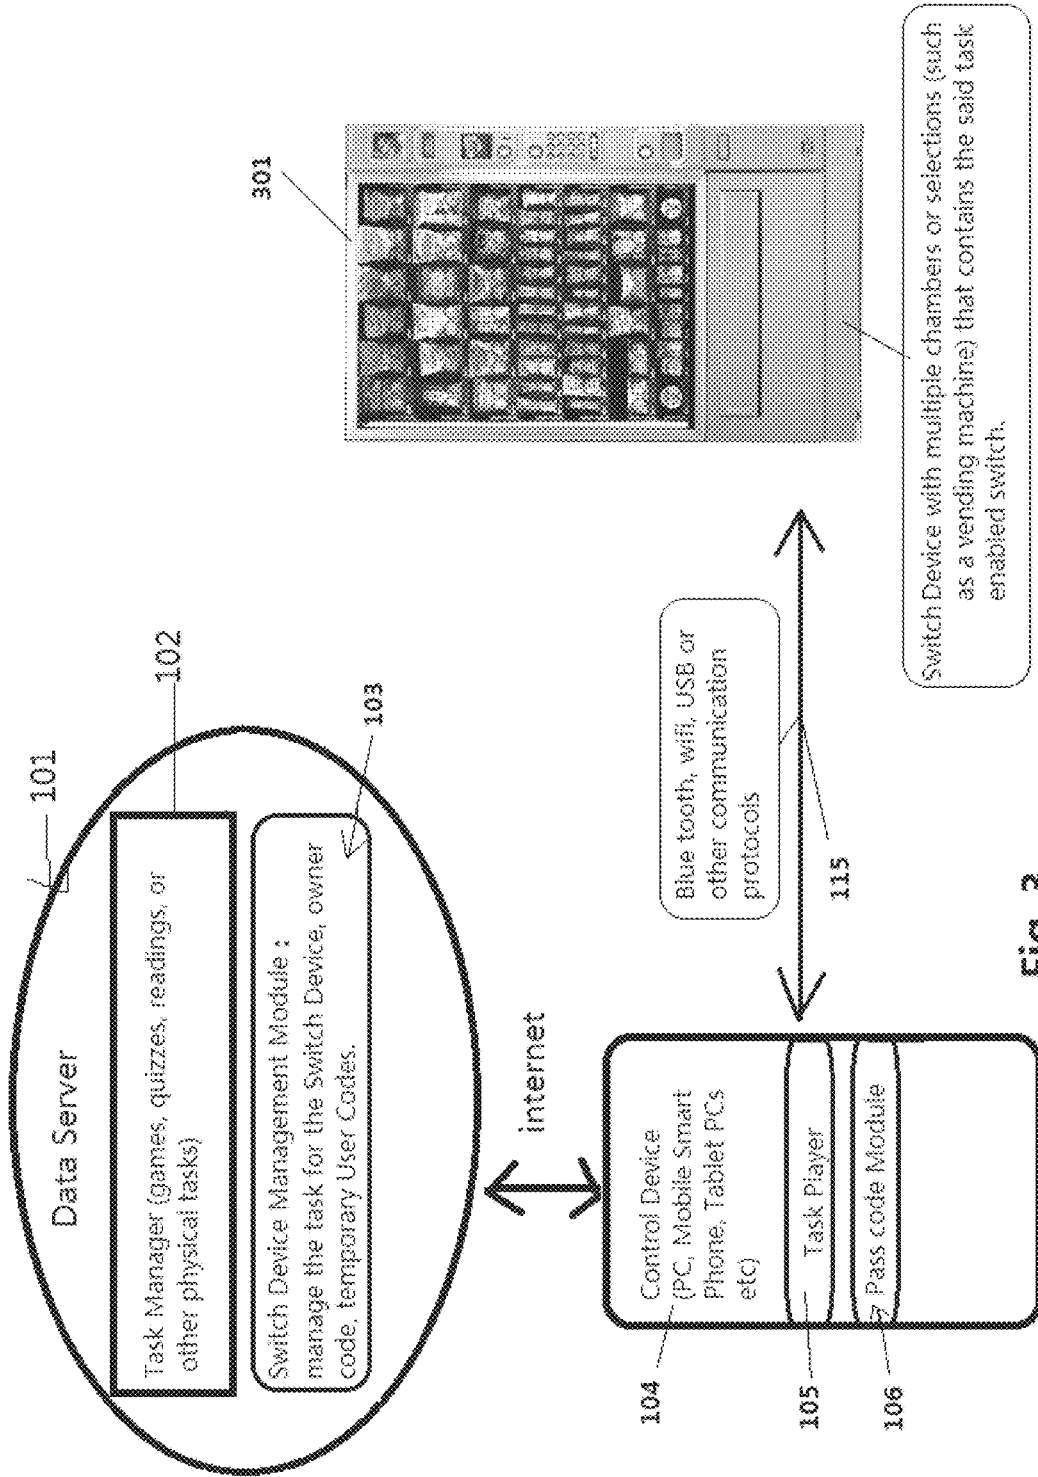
101

Data Server

102

Task Manager (games, quizzes, readings, or other physical tasks)

103

Switch Device Management Module : manage the task for the Switch Device, owner code, temporary User Codes.

internet

104

Control Device (PC, Mobile Smart Phone, Tablet PCs etc)

105

Task Player

106

Pass code Module

Blue tooth, wifi, USB or other communication protocols

115

301

Switch Device with multiple chambers or selections (such as a vending machine) that contains the said task enabled switch.

Fig. 2